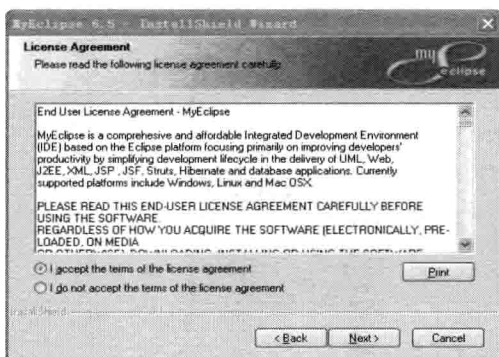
MyEclipse 6.5 - InstallShield Wizard

License Agreement

Please read the following license agreement carefully.

my Eclipse

End User License Agreement - MyEclipse

MyEclipse is a comprehesive and affordable Integrated Development Environment (IDE) based on the Eclipse platform focusing primarily on improving developers' productivity by simplifying development lifecycle in the delivery of UML, Web, J2EE, XML, JSP, JSF, Struts, Hibernate and database applications. Currently supported platforms include Windows, Linux and Mac OSX.

PLEASE READ THIS END-USER LICENSE AGREEMENT CAREFULLY BEFORE USING THE SOFTWARE.
REGARDLESS OF HOW YOU ACQUIRE THE SOFTWARE (ELECTRONICALLY, PRE-LOADED, ON MEDIA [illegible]

I accept the terms of the license agreement

Print

I do not accept the terms of the license agreement

InstallShield

< Back

Next >

Cancel